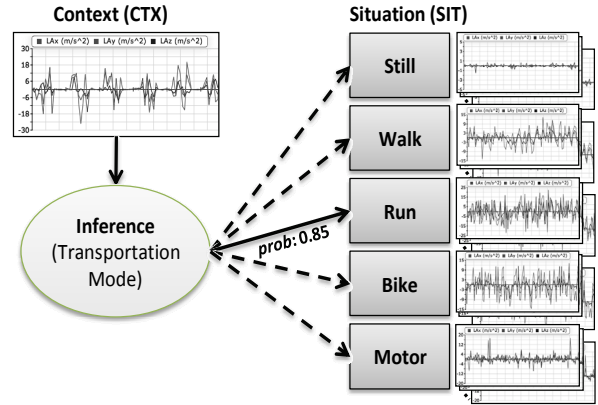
Context (CTX)

LAx (m/s^2) LAy (m/s^2) LAz (m/s^2)

30
18
6
-6
-18
-30

Inference
(Transportation Mode)

prob: 0.85

Situation (SIT)

Still

Walk

Run

Bike

Motor

LAx (m/s^2) LAy (m/s^2) LAz (m/s^2)